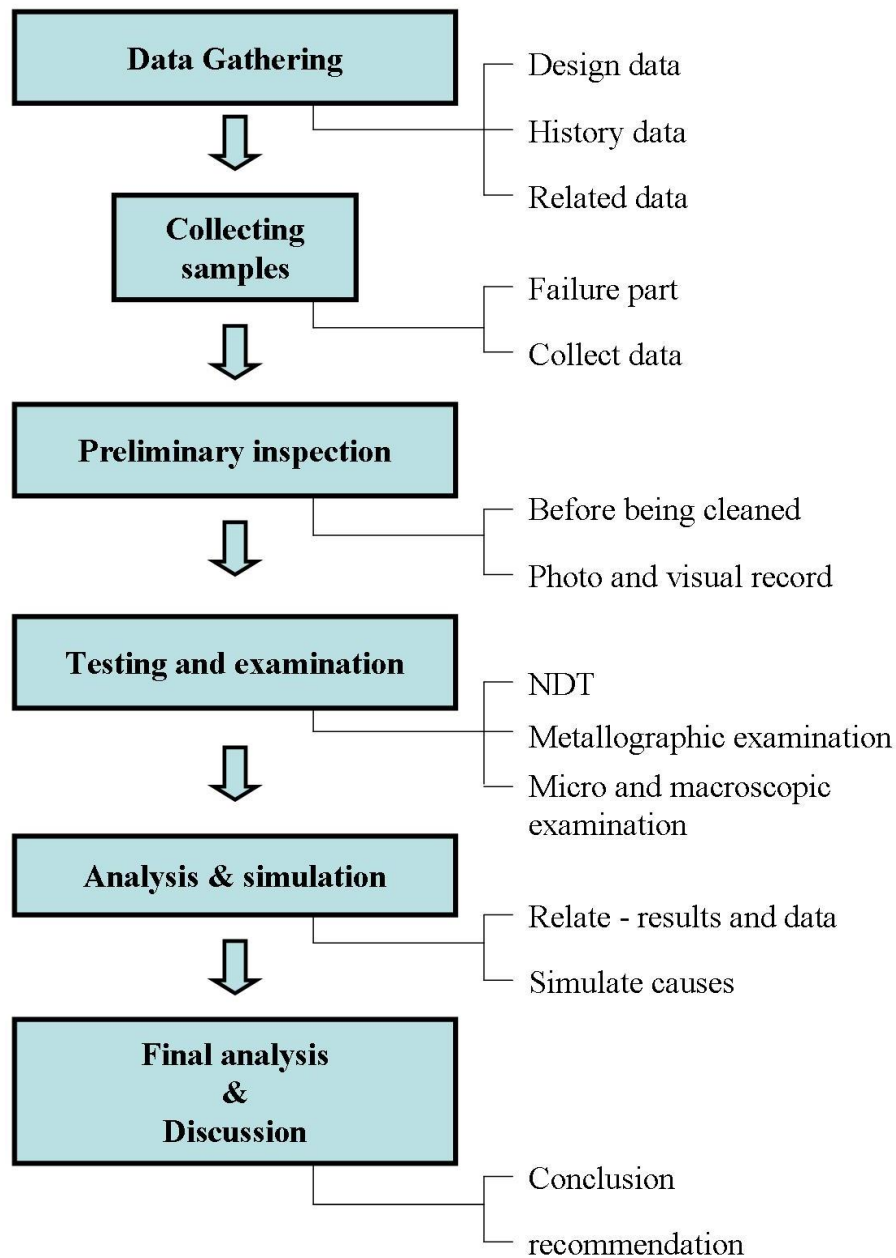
Data Gathering

Design data
History data
Related data

Collecting samples

Failure part
Collect data

Preliminary inspection

Before being cleaned
Photo and visual record

Testing and examination

NDT
Metallographic examination
Micro and macroscopic examination

Analysis & simulation

Relate - results and data
Simulate causes

Final analysis & Discussion

Conclusion
recommendation